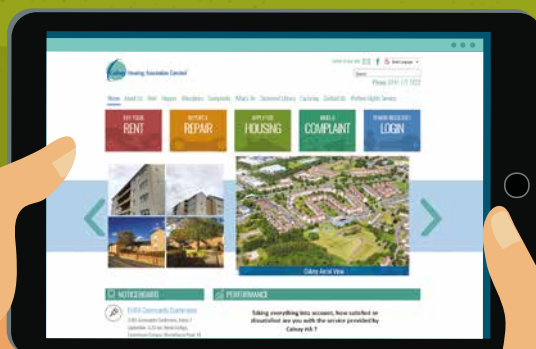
Calvay Housing Association Limited

Follow & share with

Select Language

Search

Phone: 0141 771 7722

Home | About Us | Rent | Repairs | Allocations | Complaints | What's On | Document Library | Factoring | Contact Us | Welfare Rights Service

PAY YOUR RENT

REPORT A REPAIR

APPLY FOR HOUSING

MAKE A COMPLAINT

TENANT RESIDENT LOGIN

Calvay Aerial View

NOTICEBOARDS

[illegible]

PERFORMANCE

Taking everything into account, how satisfied or dissatisfied are you with the service provided by Calvay HA ?